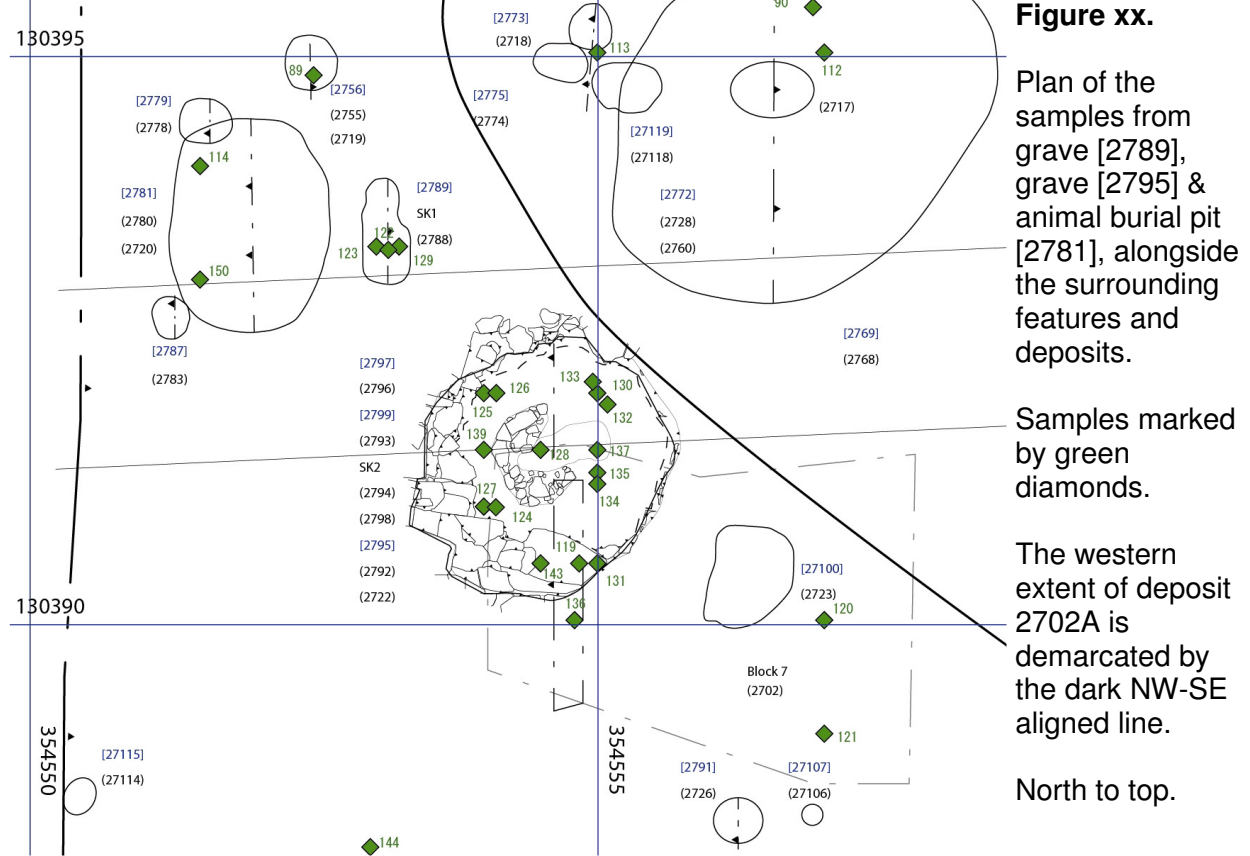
130395
[2773]
(2718)
113
90
112
89
[2756]
(2755)
(2719)
[2779]
(2778)
[2775]
(2774)
(2717)
[27119]
(27118)
114
[2781]
(2780)
(2720)
[2789]
SK1
(2788)
122
123
129
[2772]
(2728)
(2760)
150
[2787]
(2783)
[2769]
(2768)
[2797]
(2796)
[2799]
(2793)
SK2
(2794)
(2798)
[2795]
(2792)
(2722)
126
125
133
130
132
139
128
137
135
134
127
124
119
143
131
136
[27100]
(2723)
120
130390
Block 7
(2702)
121
354550
354555
[27115]
(27114)
[2791]
(2726)
[27107]
(27106)
144

Figure xx.

Plan of the samples from grave [2789], grave [2795] & animal burial pit [2781], alongside the surrounding features and deposits.

Samples marked by green diamonds.

The western extent of deposit 2702A is demarcated by the dark NW-SE aligned line.

North to top.